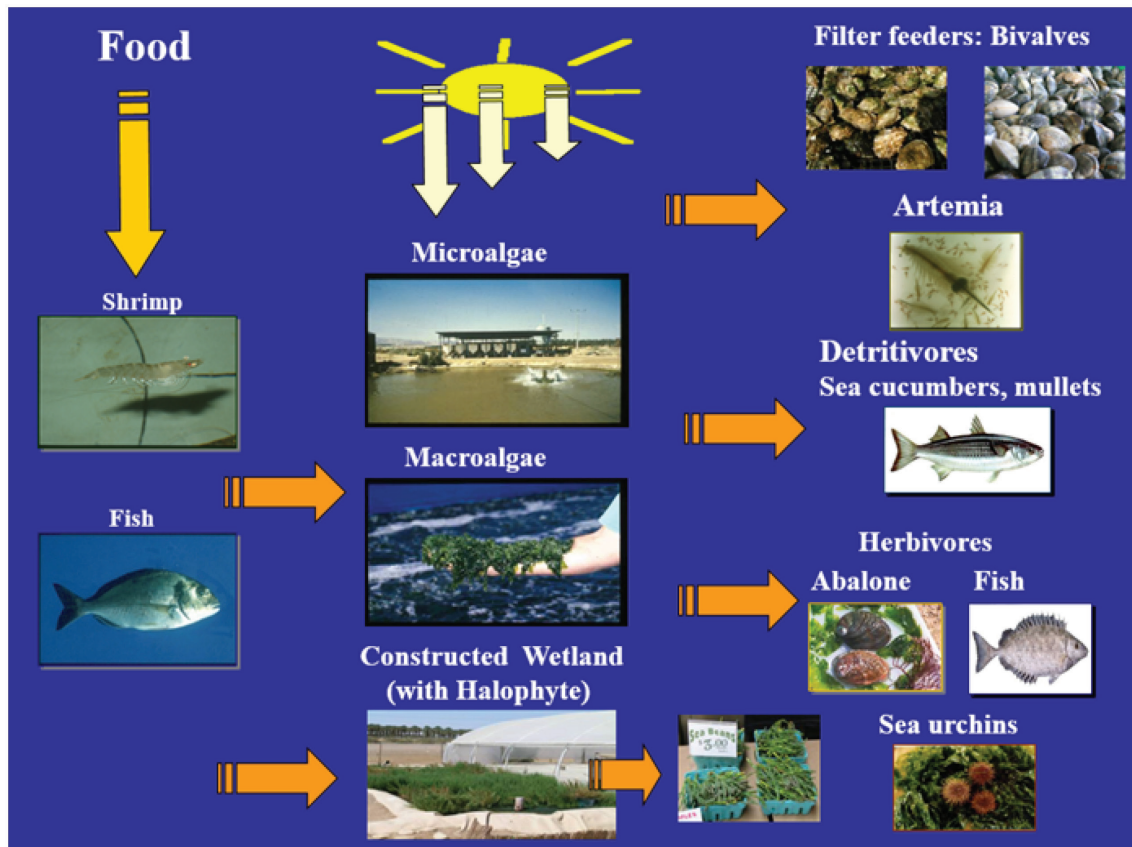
Food

Filter feeders: Bivalves

Artemia

Microalgae

Shrimp

Detritivores
Sea cucumbers, mullets

Macroalgae

Fish

Herbivores
Abalone
Fish

Constructed Wetland
(with Halophyte)

Sea Beans
$3.00

Sea urchins